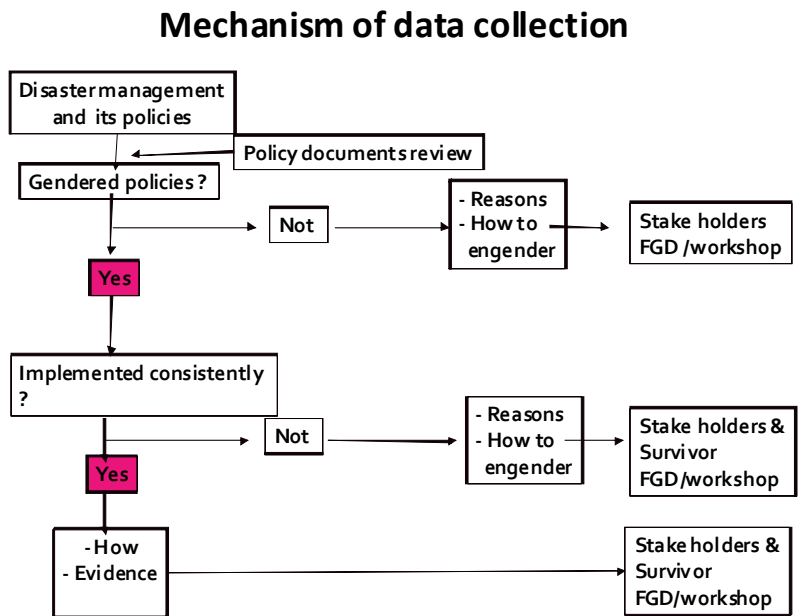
Mechanism of data collection

Disaster management and its policies

Policy documents review

Gendered policies ?

Not

- Reasons
- How to engender

Stake holders FGD /workshop

Yes

Implemented consistently ?

Not

- Reasons
- How to engender

Stake holders & Survivor FGD/workshop

Yes

- How
- Evidence

Stake holders & Survivor FGD/workshop